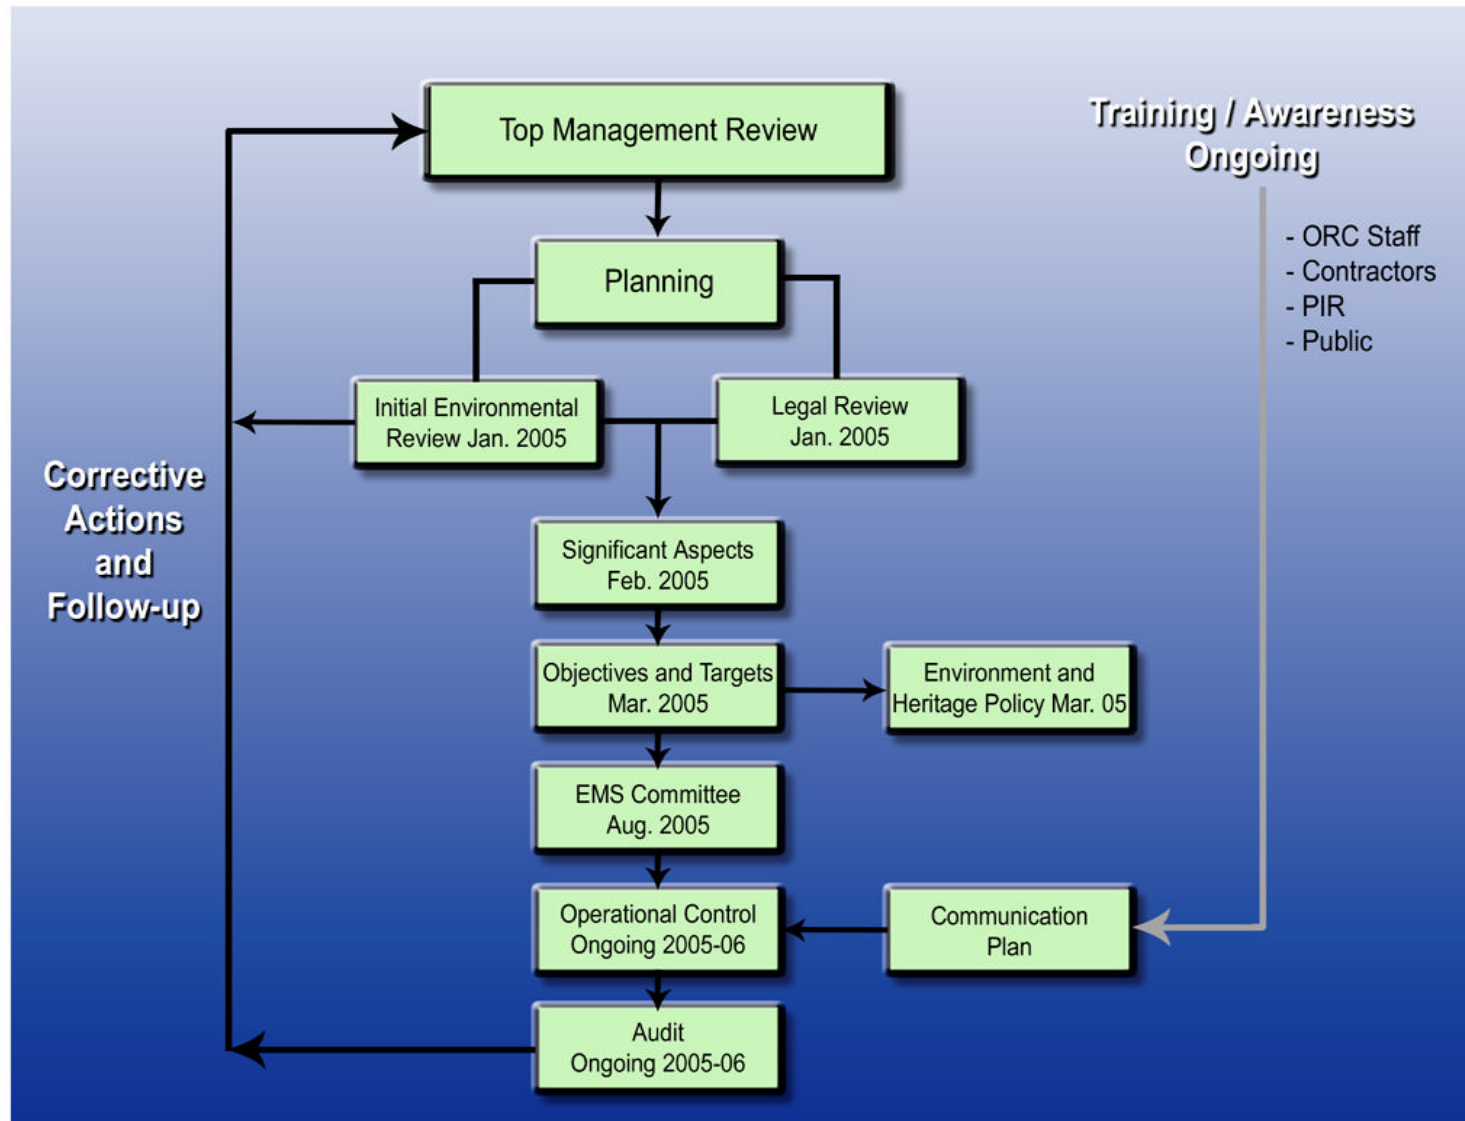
Top Management Review

Training / Awareness Ongoing

- ORC Staff
- Contractors
- PIR
- Public

Planning

Initial Environmental Review Jan. 2005

Legal Review Jan. 2005

Corrective Actions and Follow-up

Significant Aspects Feb. 2005

Objectives and Targets Mar. 2005

Environment and Heritage Policy Mar. 05

EMS Committee Aug. 2005

Operational Control Ongoing 2005-06

Communication Plan

Audit Ongoing 2005-06